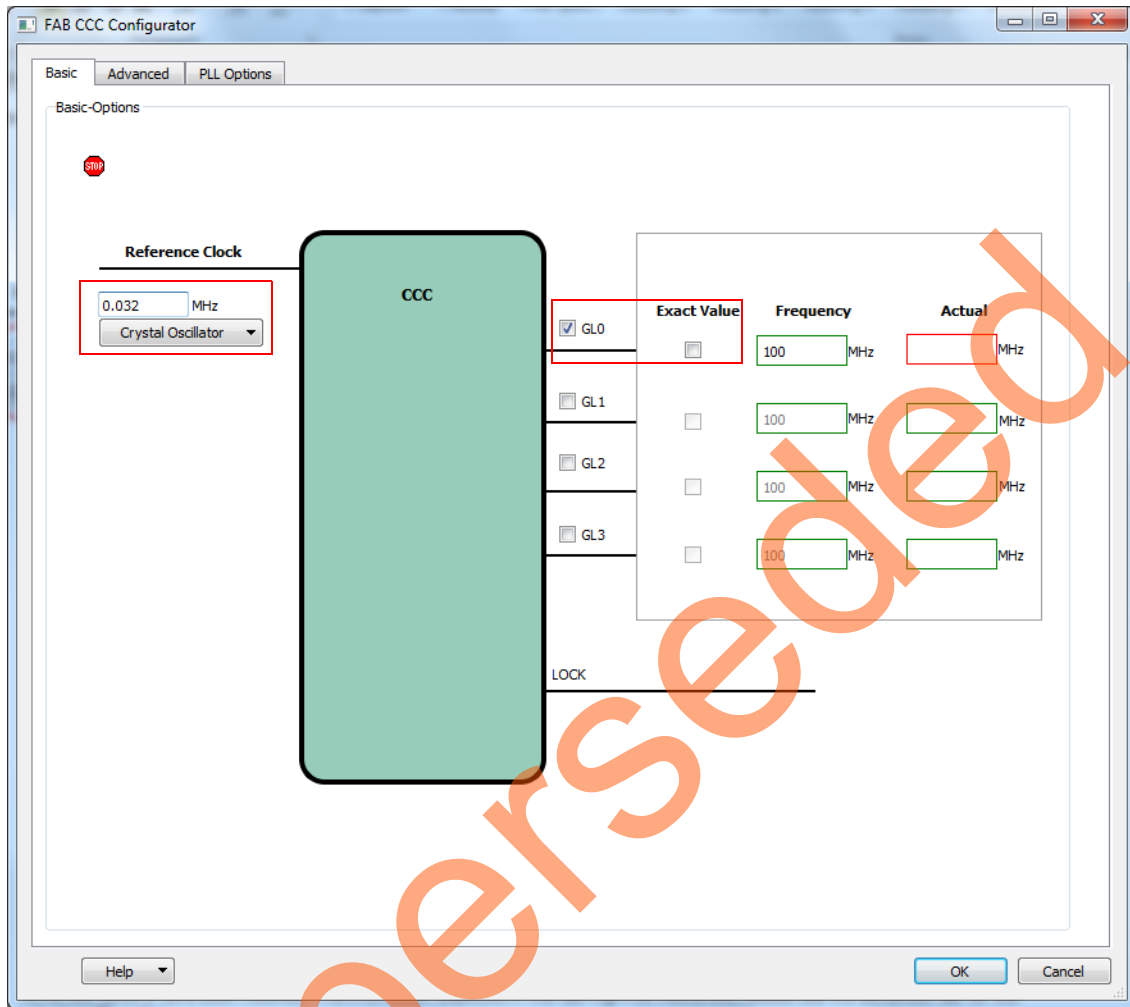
FAB CCC Configurator

Basic | Advanced | PLL Options

Basic-Options

STOP

Reference Clock

0.032 MHz

Crystal Oscillator

CCC

GL0

Exact Value

Frequency

Actual

100 MHz

MHz

GL1

100 MHz

MHz

GL2

100 MHz

MHz

GL3

100 MHz

MHz

LOCK

Help

OK

Cancel

Superseded